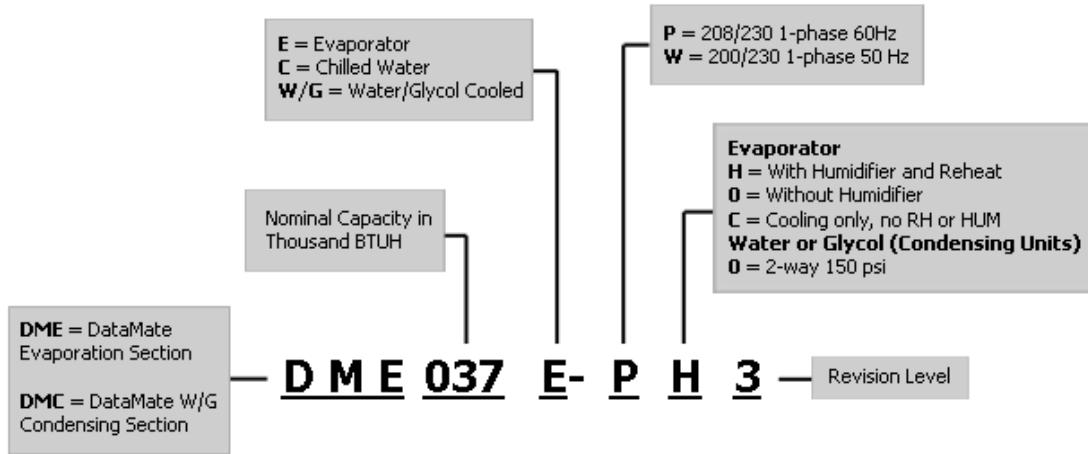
**E** = Evaporator
**C** = Chilled Water
**W/G** = Water/Glycol Cooled

**P** = 208/230 1-phase 60Hz
**W** = 200/230 1-phase 50 Hz

**Evaporator**
**H** = With Humidifier and Reheat
**0** = Without Humidifier
**C** = Cooling only, no RH or HUM
**Water or Glycol (Condensing Units)**
**0** = 2-way 150 psi

Nominal Capacity in Thousand BTUH

**DME** = DataMate Evaporation Section

**DMC** = DataMate W/G Condensing Section

D M E 037 E- P H 3

Revision Level